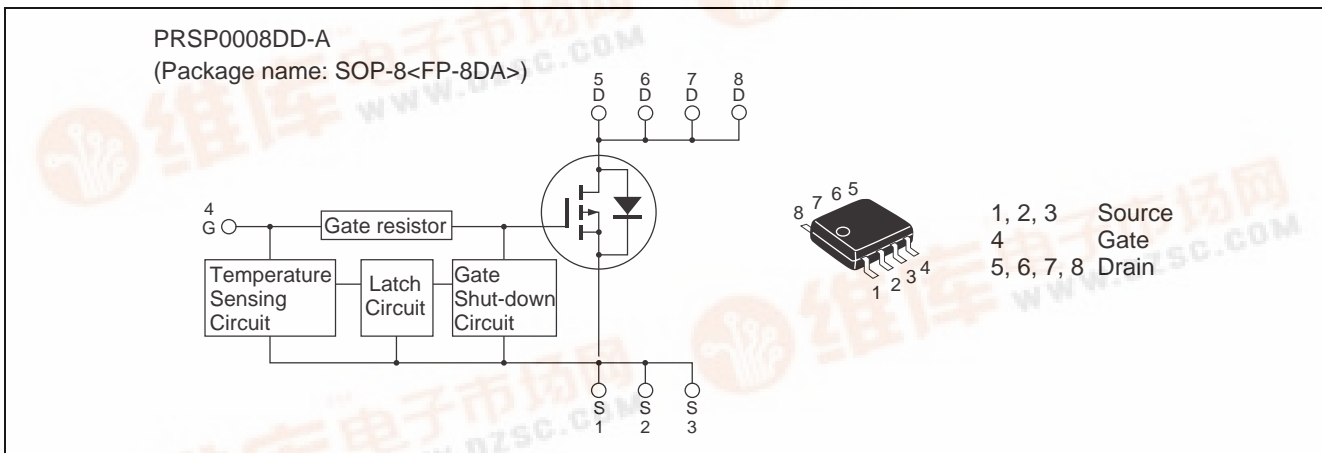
PRSP0008DD-A
(Package name: SOP-8<FP-8DA>)

5 D 6 D 7 D 8 D

4 G

Gate resistor

Temperature Sensing Circuit

Latch Circuit

Gate Shut-down Circuit

S 1 S 2 S 3

8 7 6 5

1 2 3 4

| | |
|---|---|
| 1, 2, 3 | Source |
| 4 | Gate |
| 5, 6, 7, 8 | Drain |

维库电子市场网 WWW.DZSC.COM